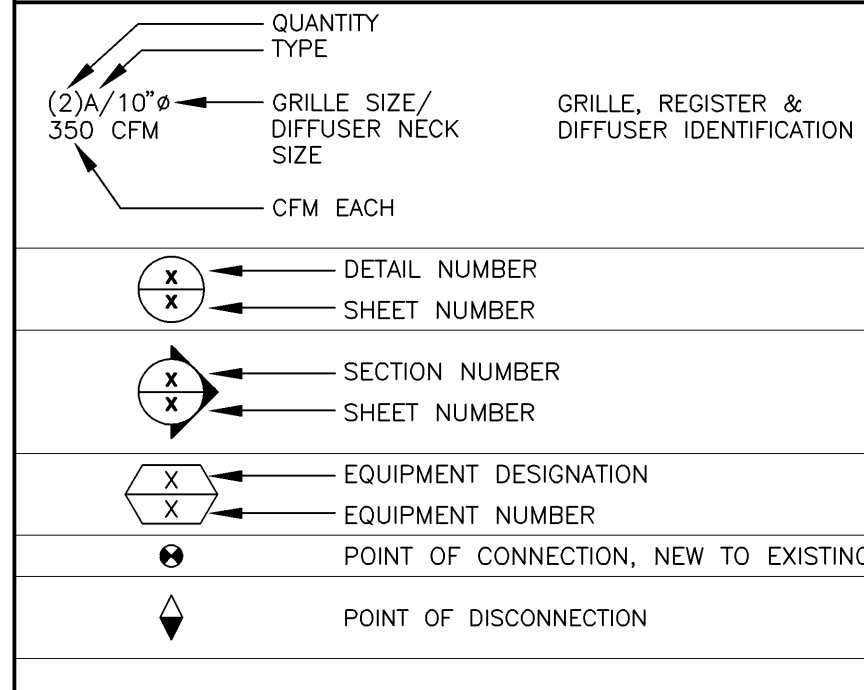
QUANTITY
TYPE
(2)A/10"ø
350 CFM
GRILLE SIZE/ DIFFUSER NECK SIZE
CFM EACH
GRILLE, REGISTER & DIFFUSER IDENTIFICATION

X
X
DETAIL NUMBER
SHEET NUMBER

X
X
SECTION NUMBER
SHEET NUMBER

X
X
EQUIPMENT DESIGNATION
EQUIPMENT NUMBER

POINT OF CONNECTION, NEW TO EXISTING

POINT OF DISCONNECTION